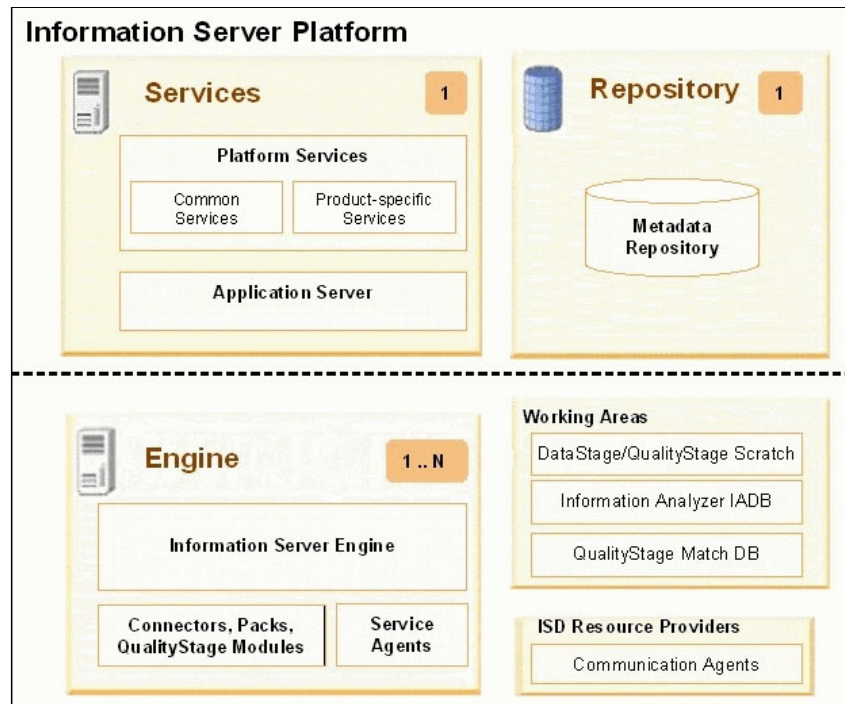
Information Server Platform

Services

1

Platform Services

Common Services

Product-specific Services

Application Server

Repository

1

Metadata Repository

Engine

1 .. N

Information Server Engine

Connectors, Packs, QualityStage Modules

Service Agents

Working Areas

DataStage/QualityStage Scratch

Information Analyzer IADB

QualityStage Match DB

ISD Resource Providers

Communication Agents